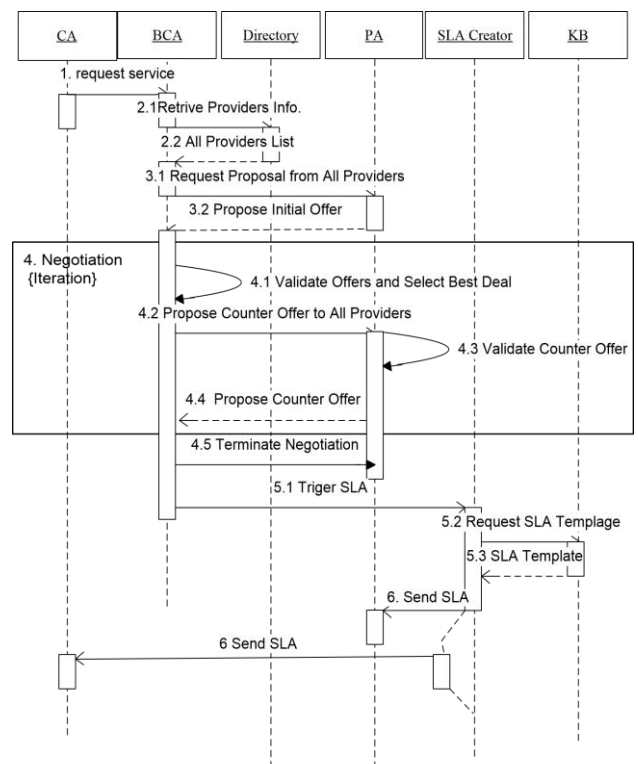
CA
BCA
Directory
PA
SLA Creator
KB

1. request service
2.1Retrive Providers Info.
2.2 All Providers List
3.1 Request Proposal from All Providers
3.2 Propose Initial Offer

4. Negotiation {Iteration}
4.1 Validate Offers and Select Best Deal
4.2 Propose Counter Offer to All Providers
4.3 Validate Counter Offer
4.4 Propose Counter Offer

4.5 Terminate Negotiation
5.1 Triger SLA
5.2 Request SLA Templage
5.3 SLA Template
6. Send SLA
6 Send SLA